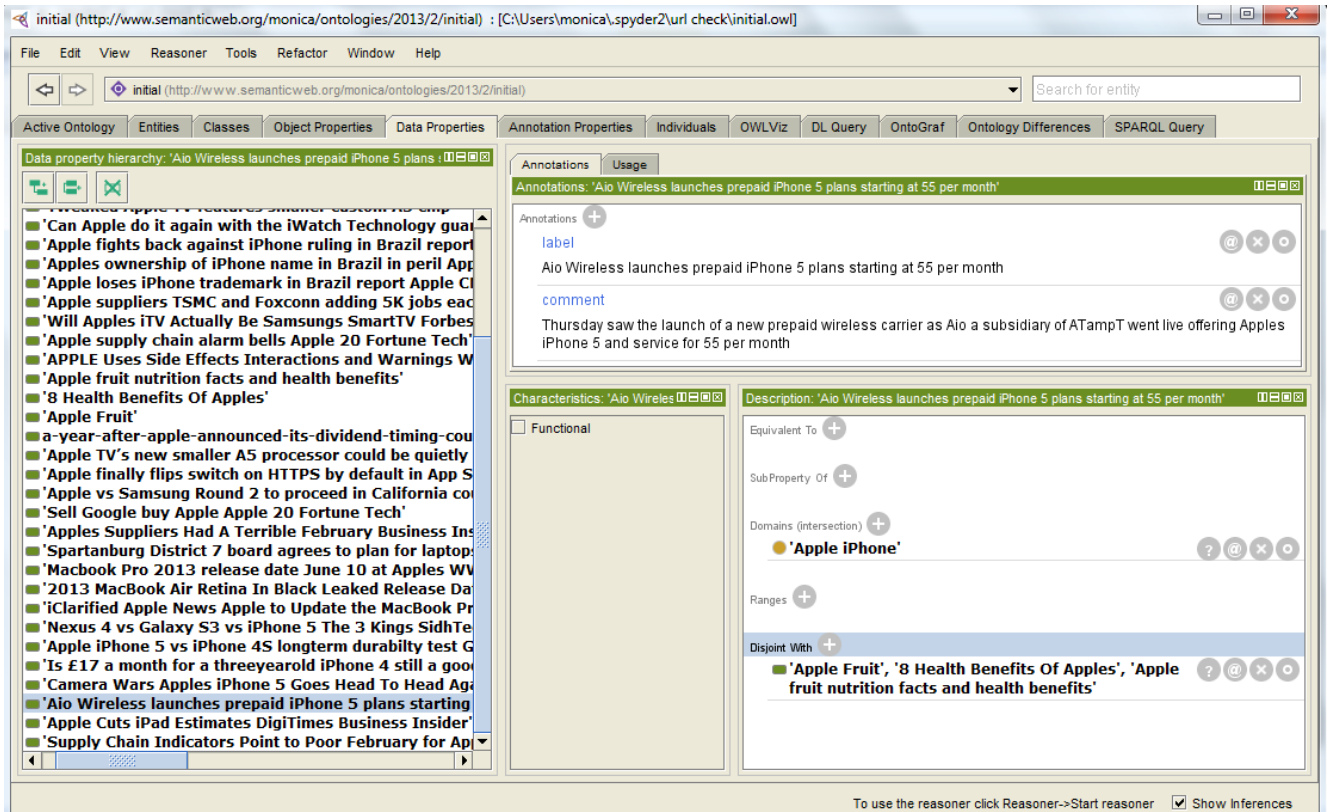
initial (http://www.semanticweb.org/monica/ontologies/2013/2/initial) : [C:\Users\monica\.spyder2\url check\initial.owl]

File Edit View Reasoner Tools Refactor Window Help

initial (http://www.semanticweb.org/monica/ontologies/2013/2/initial)

Search for entity

Active Ontology | Entities | Classes | Object Properties | Data Properties | Annotation Properties | Individuals | OWLViz | DL Query | OntoGraf | Ontology Differences | SPARQL Query

Data property hierarchy: 'Aio Wireless launches prepaid iPhone 5 plans s

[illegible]
'Can Apple do it again with the iWatch Technology guar
'Apple fights back against iPhone ruling in Brazil report
'Apples ownership of iPhone name in Brazil in peril App
'Apple loses iPhone trademark in Brazil report Apple Cl
'Apple suppliers TSMC and Foxconn adding 5K jobs eac
'Will Apples iTV Actually Be Samsungs SmartTV Forbes
'Apple supply chain alarm bells Apple 20 Fortune Tech'
'APPLE Uses Side Effects Interactions and Warnings W
'Apple fruit nutrition facts and health benefits'
'8 Health Benefits Of Apples'
'Apple Fruit'
a-year-after-apple-announced-its-dividend-timing-cou
'Apple TV's new smaller A5 processor could be quietly
'Apple finally flips switch on HTTPS by default in App S
'Apple vs Samsung Round 2 to proceed in California co
'Sell Google buy Apple Apple 20 Fortune Tech'
'Apples Suppliers Had A Terrible February Business Ins
'Spartanburg District 7 board agrees to plan for laptop
'Macbook Pro 2013 release date June 10 at Apples WW
'2013 MacBook Air Retina In Black Leaked Release Da
'iClarified Apple News Apple to Update the MacBook Pr
'Nexus 4 vs Galaxy S3 vs iPhone 5 The 3 Kings SidhTe
'Apple iPhone 5 vs iPhone 4S longterm durabilty test G
'Is £17 a month for a threeyearold iPhone 4 still a goo
'Camera Wars Apples iPhone 5 Goes Head To Head Ag
'Aio Wireless launches prepaid iPhone 5 plans starting
'Apple Cuts iPad Estimates DigiTimes Business Insider'
'Supply Chain Indicators Point to Poor February for Ap

Annotations | Usage

Annotations: 'Aio Wireless launches prepaid iPhone 5 plans starting at 55 per month'

Annotations

label
Aio Wireless launches prepaid iPhone 5 plans starting at 55 per month

comment
Thursday saw the launch of a new prepaid wireless carrier as Aio a subsidiary of ATampT went live offering Apples iPhone 5 and service for 55 per month

Characteristics: 'Aio Wireles

Functional

Description: 'Aio Wireless launches prepaid iPhone 5 plans starting at 55 per month'

Equivalent To

SubProperty Of

Domains (intersection)
'Apple iPhone'

Ranges

Disjoint With
'Apple Fruit', '8 Health Benefits Of Apples', 'Apple fruit nutrition facts and health benefits'

To use the reasoner click Reasoner->Start reasoner
Show Inferences